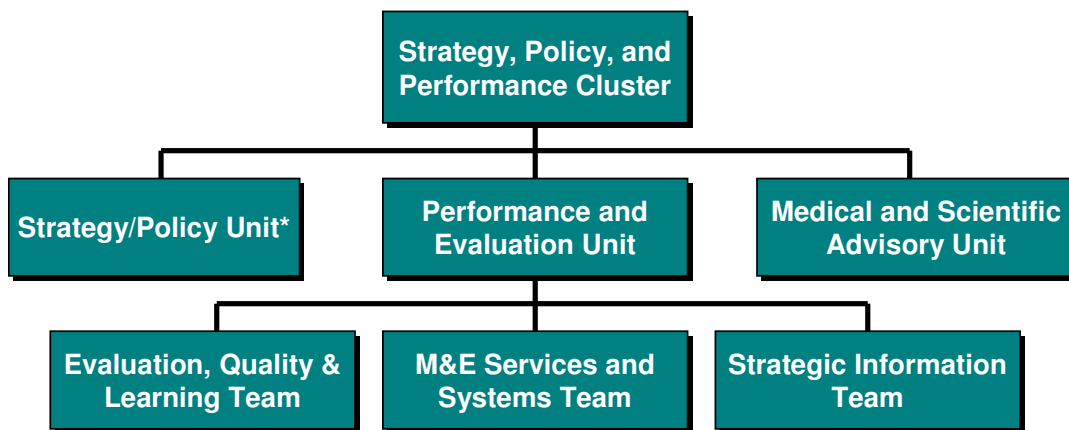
Strategy, Policy, and Performance Cluster

Strategy/Policy Unit*

Performance and Evaluation Unit

Medical and Scientific Advisory Unit

Evaluation, Quality & Learning Team

M&E Services and Systems Team

Strategic Information Team